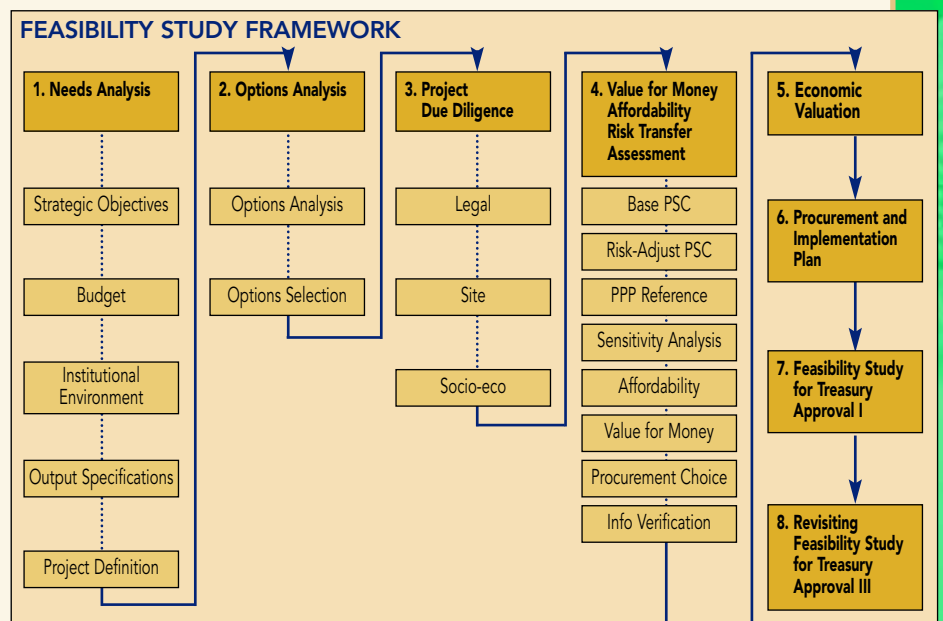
FEASIBILITY STUDY FRAMEWORK

1. Needs Analysis

Strategic Objectives

Budget

Institutional Environment

Output Specifications

Project Definition

2. Options Analysis

Options Analysis

Options Selection

3. Project Due Diligence

Legal

Site

Socio-eco

4. Value for Money Affordability Risk Transfer Assessment

Base PSC

Risk-Adjust PSC

PPP Reference

Sensitivity Analysis

Affordability

Value for Money

Procurement Choice

Info Verification

5. Economic Valuation

6. Procurement and Implementation Plan

7. Feasibility Study for Treasury Approval I

8. Revisiting Feasibility Study for Treasury Approval III